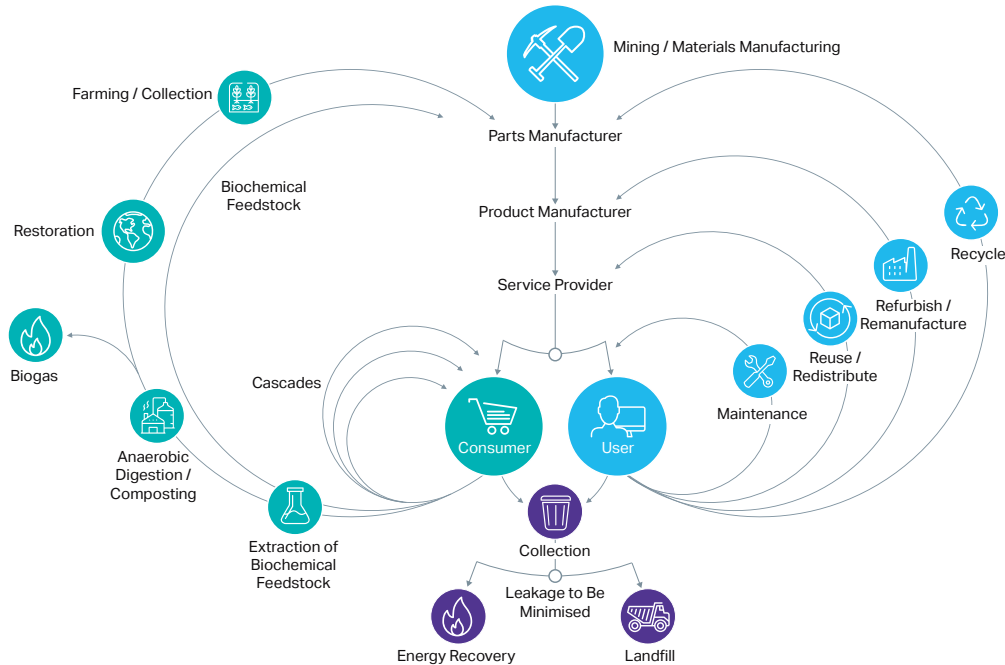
Mining / Materials Manufacturing

Farming / Collection

Parts Manufacturer

Biochemical Feedstock

Product Manufacturer

Restoration

Recycle

Service Provider

Refurbish / Remanufacture

Biogas

Reuse / Redistribute

Cascades

Maintenance

Anaerobic Digestion / Composting

Consumer

User

Collection

Extraction of Biochemical Feedstock

Leakage to Be Minimised

Energy Recovery

Landfill